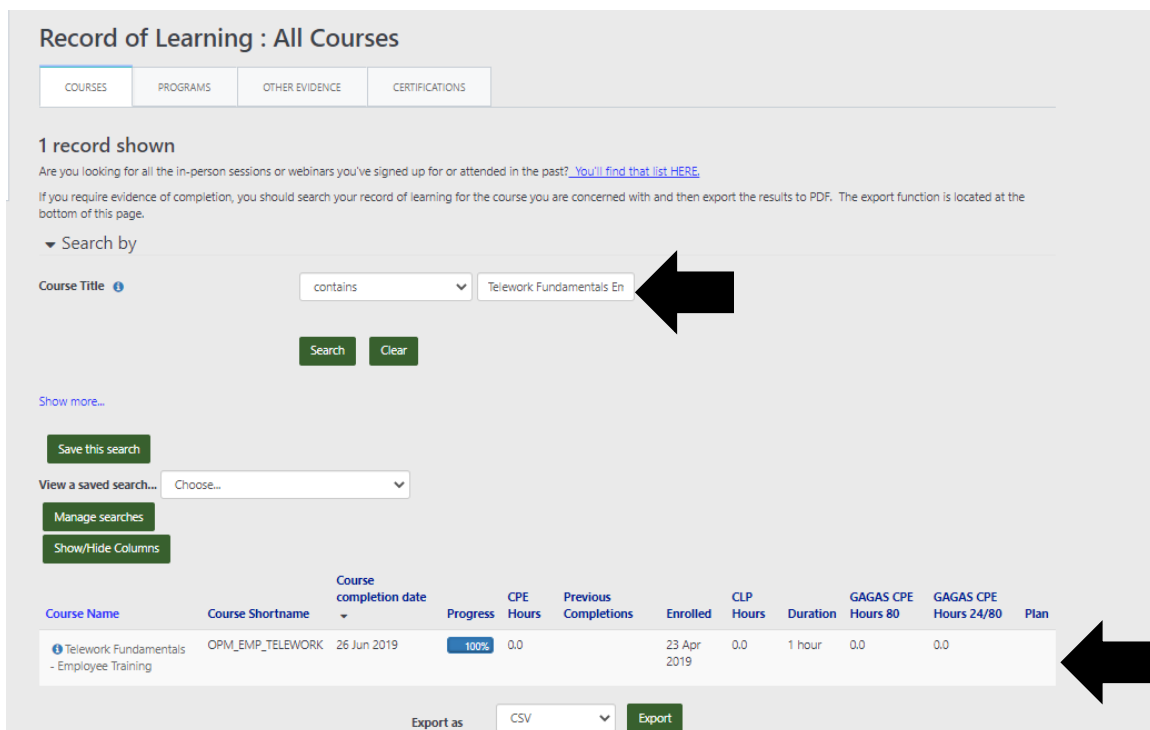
Record of Learning : All Courses

COURSES | PROGRAMS | OTHER EVIDENCE | CERTIFICATIONS

1 record shown

Are you looking for all the in-person sessions or webinars you've signed up for or attended in the past? You'll find that list HERE.

If you require evidence of completion, you should search your record of learning for the course you are concerned with and then export the results to PDF. The export function is located at the bottom of this page.

Search by

Course Title

contains

Telework Fundamentals En

Search

Clear

Show more...

Save this search

View a saved search...

Choose...

Manage searches

Show/Hide Columns

| Course Name | Course Shortname | Course completion date | Progress | CPE Hours | Previous Completions | Enrolled | CLP Hours | Duration | GAGAS CPE Hours 80 | GAGAS CPE Hours 24/80 | Plan |
|---|---|---|---|---|---|---|---|---|---|---|---|
| Telework Fundamentals - Employee Training | OPM_EMP_TELEWORK | 26 Jun 2019 | 100% | 0.0 | | 23 Apr 2019 | 0.0 | 1 hour | 0.0 | 0.0 | |

Export as

CSV

Export